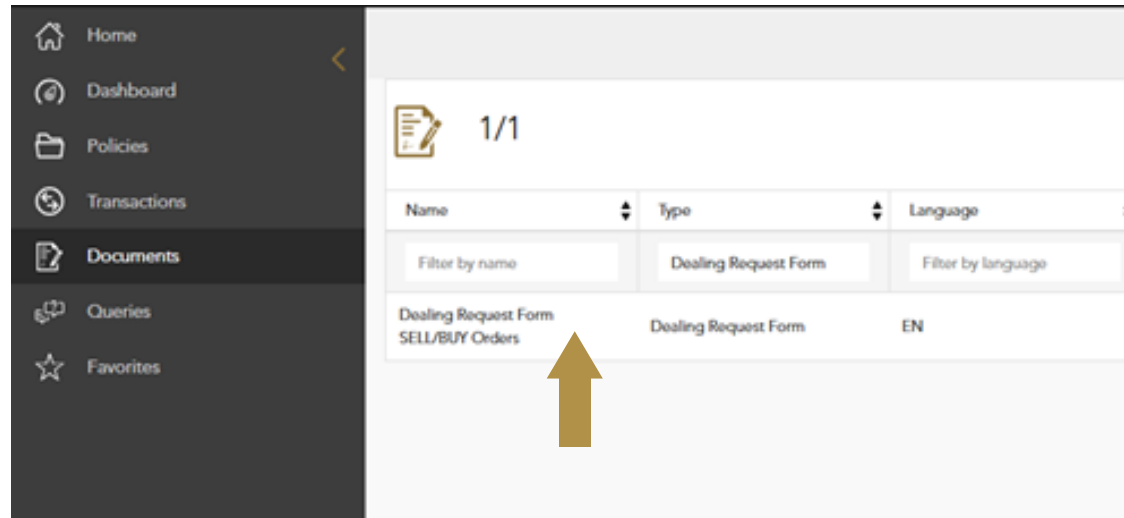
Home
Dashboard
Policies
Transactions
Documents
Queries
Favorites

1/1

| Name | Type | Language |
|---|---|---|
| Filter by name | Dealing Request Form | Filter by language |
| Dealing Request Form SELL/BUY Orders | Dealing Request Form | EN |